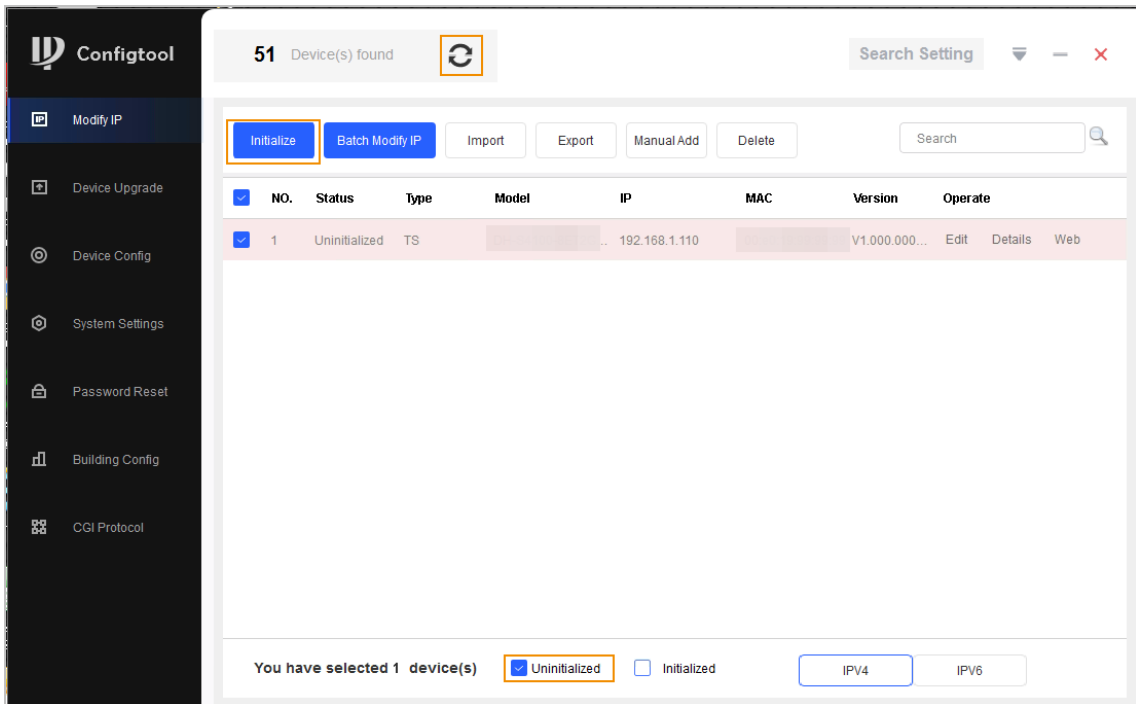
Configtool

Modify IP

Device Upgrade

Device Config

System Settings

Password Reset

Building Config

CGI Protocol

51 Device(s) found

Search Setting

Initialize Batch Modify IP Import Export Manual Add Delete

Search

| NO. | Status | Type | Model | IP | MAC | Version | Operate |
|---|---|---|---|---|---|---|---|
| 1 | Uninitialized | TS | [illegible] | 192.168.1.110 | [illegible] | V1.000.000... | Edit Details Web |

You have selected 1 device(s)

Uninitialized

Initialized

IPV4

IPV6